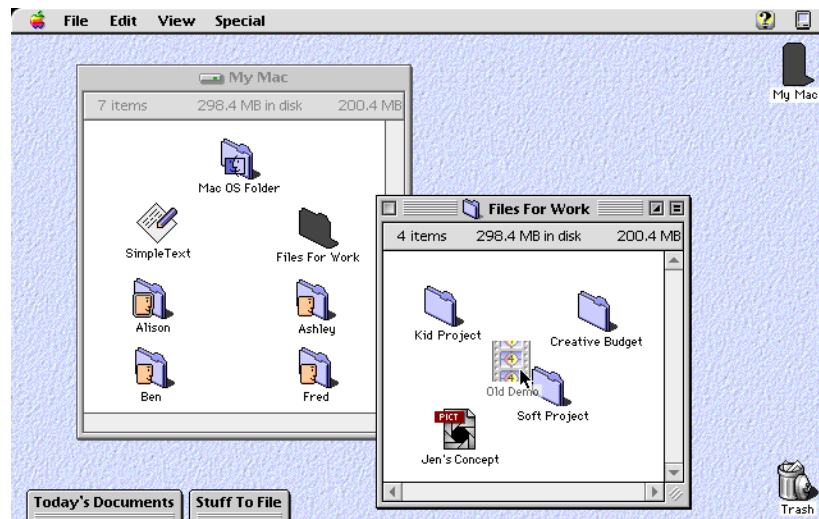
File Edit View Special

My Mac

My Mac
7 items 298.4 MB in disk 200.4 MB

Mac OS Folder
SimpleText
Files For Work
Alison
Ashley
Ben
Fred

Files For Work
4 items 298.4 MB in disk 200.4 MB

Kid Project
Creative Budget
Old Demo
Soft Project
PICT
Jen's Concept

Trash

Today's Documents
Stuff To File